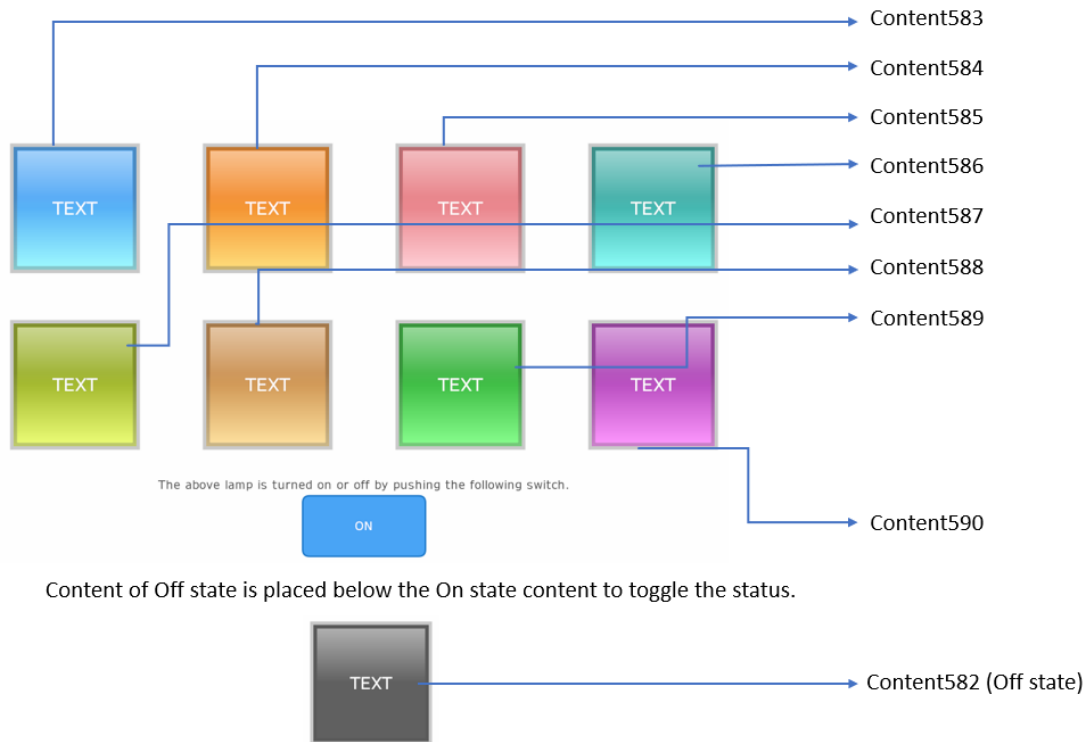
Content583
Content584
Content585
Content586
Content587
Content588
Content589

TEXT TEXT TEXT TEXT

TEXT TEXT TEXT TEXT

The above lamp is turned on or off by pushing the following switch.

ON

Content590

Content of Off state is placed below the On state content to toggle the status.

TEXT

Content582 (Off state)